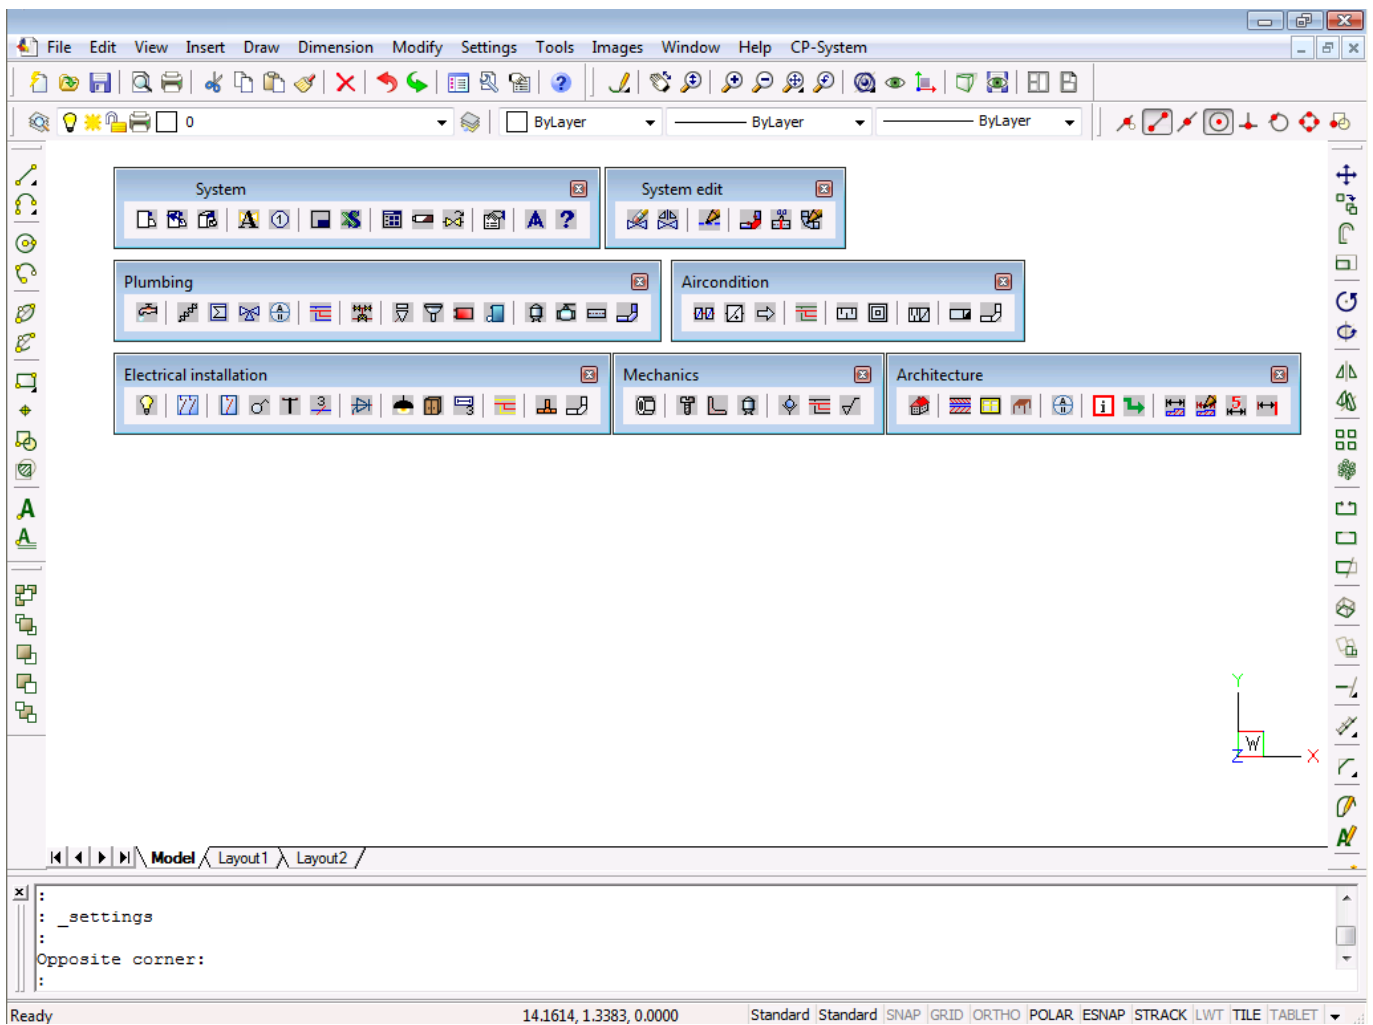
File Edit View Insert Draw Dimension Modify Settings Tools Images Window Help CP-System

0

ByLayer

ByLayer

ByLayer

System

System edit

Plumbing

Aircondition

Electrical installation

Mechanics

Architecture

Y

W

X

Model Layout1 Layout2

:
: _settings
:
Opposite corner:
:

Ready

14.1614, 1.3383, 0.0000

Standard Standard SNAP GRID ORTHO POLAR ESNAP STRACK LWT TILE TABLET